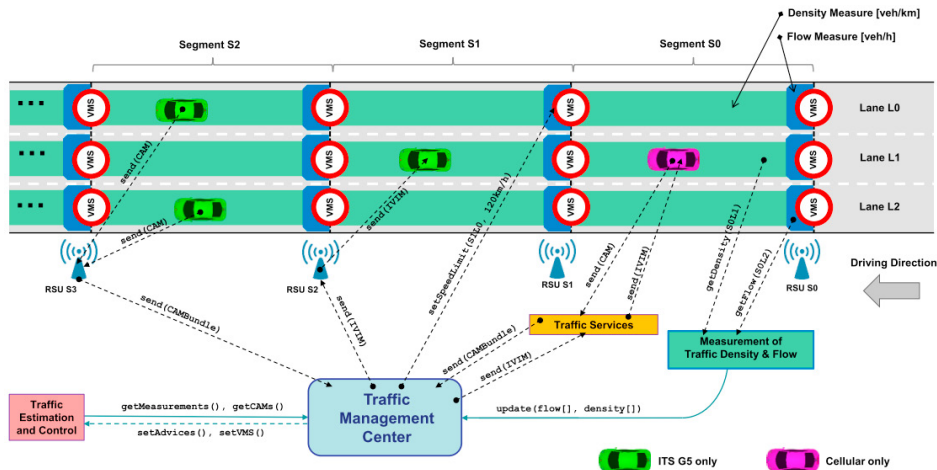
Density Measure [veh/km]

Flow Measure [veh/h]

Segment S2

Segment S1

Segment S0

Lane L0

Lane L1

Lane L2

VMS VMS VMS VMS
VMS VMS VMS VMS
VMS VMS VMS VMS

send(CAM)

send(CAM)

send(IVIM)

setSpeedLimit(S1L0, 120km/h)

send(CAM)

send(IVIM)

getDensity(S0L1)

getFlow(S0L2)

RSU S3

RSU S2

RSU S1

RSU S0

Driving Direction

send(CAMBundle)

send(IVIM)

Traffic Services

send(CAMBundle)

send(IVIM)

Measurement of Traffic Density & Flow

Traffic Estimation and Control

getMeasurements(), getCAMs()

setAdvices(), setVMS()

Traffic Management Center

update(flow[], density[])

ITS G5 only

Cellular only